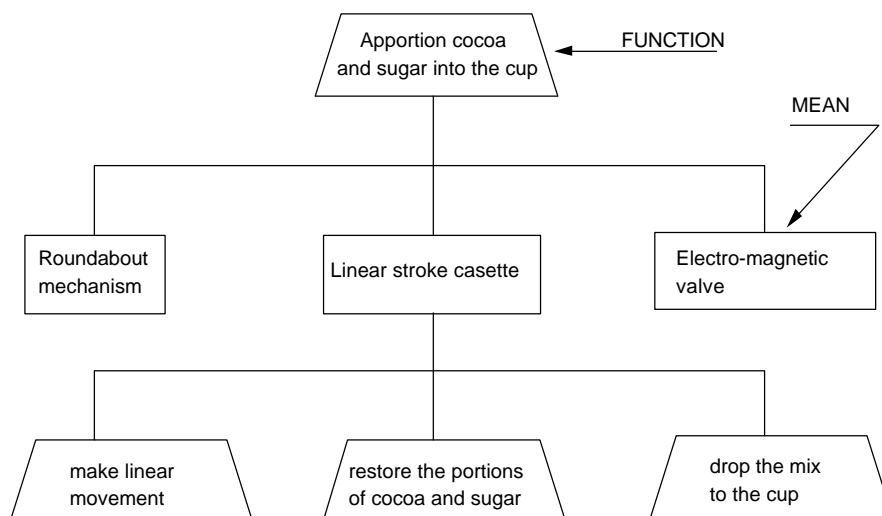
Apportion cocoa and sugar into the cup

FUNCTION

MEAN

Roundabout mechanism

Linear stroke casette

Electro-magnetic valve

make linear movement

restore the portions of cocoa and sugar

drop the mix to the cup